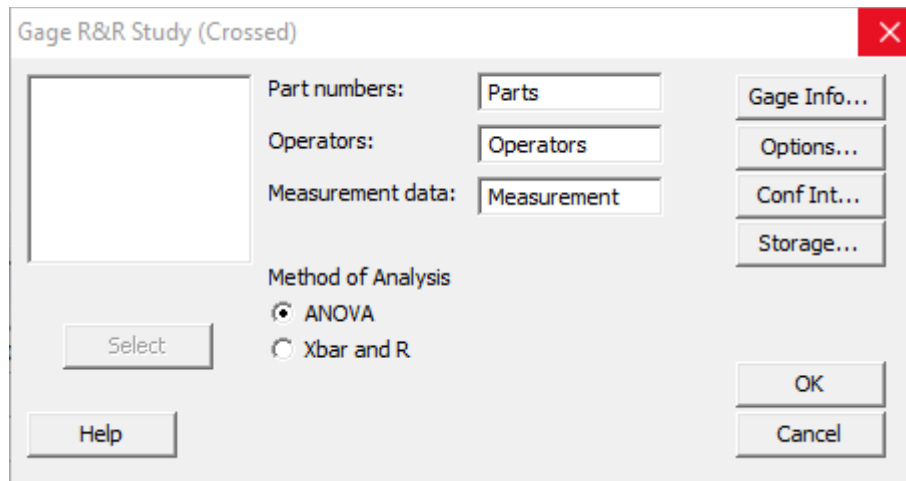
Gage R&R Study (Crossed)

Part numbers: Parts

Operators: Operators

Measurement data: Measurement

Gage Info...

Options...

Conf Int...

Storage...

Method of Analysis

ANOVA

Xbar and R

Select

OK

Help

Cancel